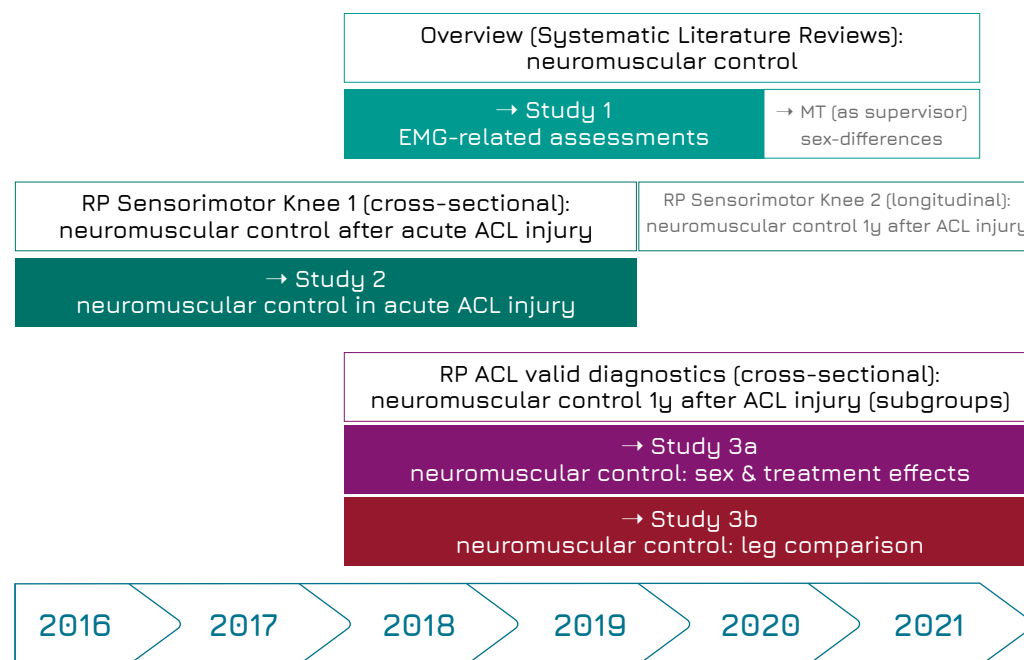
Overview (Systematic Literature Reviews):
neuromuscular control

➝ Study 1
EMG-related assessments

➝ MT (as supervisor)
sex-differences

RP Sensorimotor Knee 1 (cross-sectional):
neuromuscular control after acute ACL injury

RP Sensorimotor Knee 2 (longitudinal):
neuromuscular control 1y after ACL injur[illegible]

➝ Study 2
neuromuscular control in acute ACL injury

RP ACL valid diagnostics (cross-sectional):
neuromuscular control 1y after ACL injury (subgroups)

➝ Study 3a
neuromuscular control: sex & treatment effects

➝ Study 3b
neuromuscular control: leg comparison

2016 2017 2018 2019 2020 2021